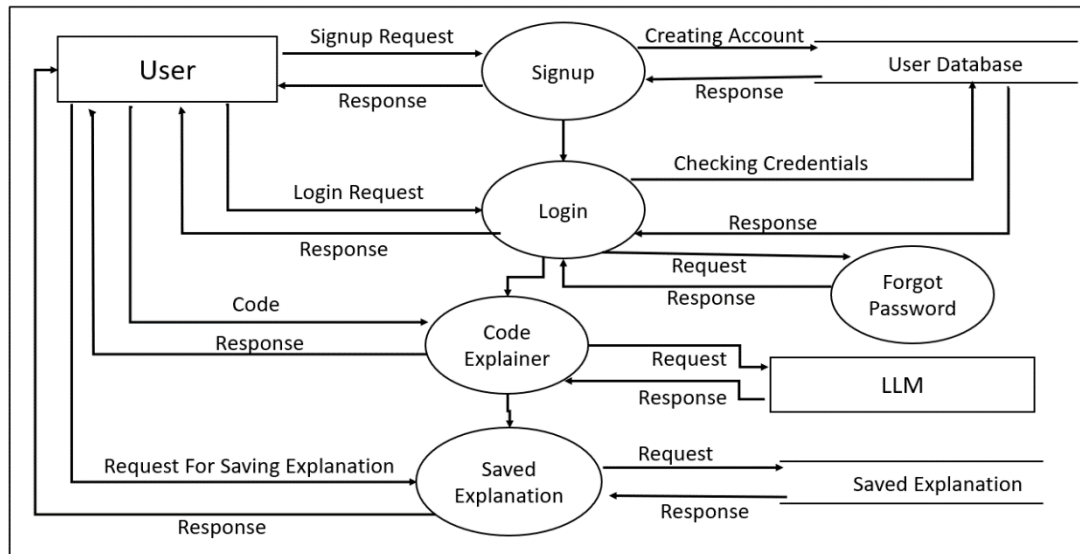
User

Signup Request

Signup

Creating Account

User Database

Response

Response

Checking Credentials

Login Request

Login

Response

Response

Request

Forgot Password

Response

Code

Code Explainer

Response

Request

LLM

Response

Request For Saving Explanation

Saved Explanation

Request

Saved Explanation

Response

Response